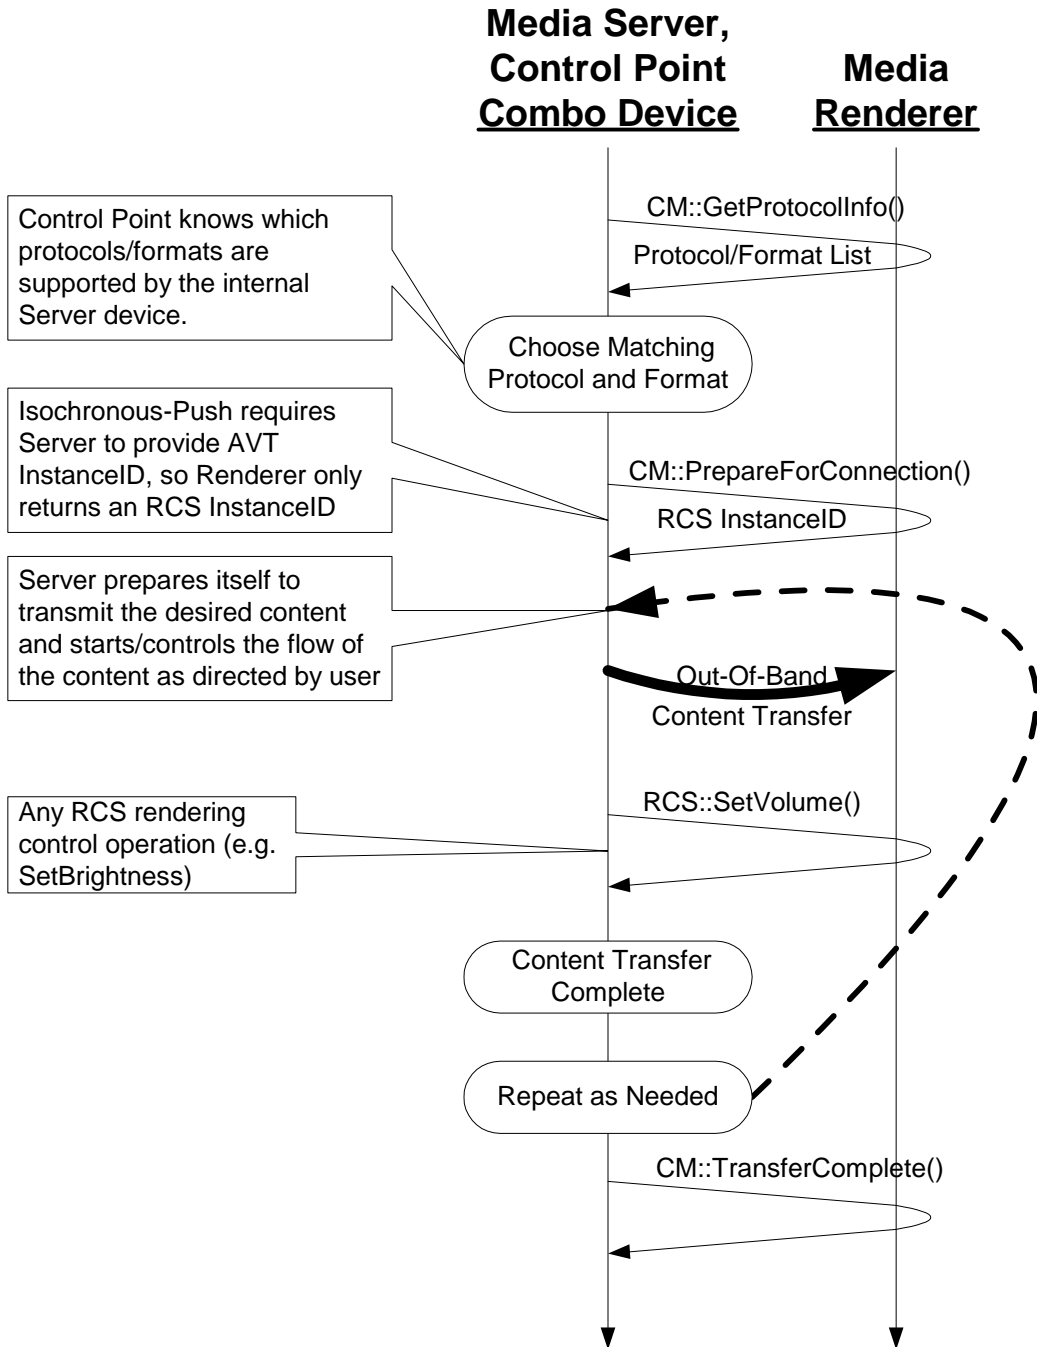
Media Server, Control Point Combo Device

Media Renderer

CM::GetProtocolInfo()

Protocol/Format List

Control Point knows which protocols/formats are supported by the internal Server device.

Choose Matching Protocol and Format

Isochronous-Push requires Server to provide AVT InstanceID, so Renderer only returns an RCS InstanceID

CM::PrepareForConnection()

RCS InstanceID

Server prepares itself to transmit the desired content and starts/controls the flow of the content as directed by user

Out-Of-Band Content Transfer

Any RCS rendering control operation (e.g. SetBrightness)

RCS::SetVolume()

Content Transfer Complete

Repeat as Needed

CM::TransferComplete()